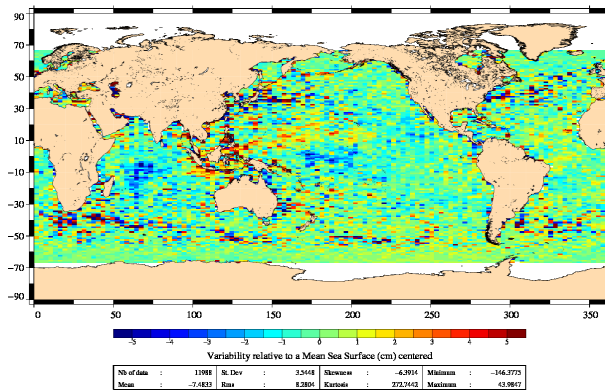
90
70
50
30
10
−10
−30
−50
−70
−90
0
50
100
150
200
250
300
350

−5 −4 −3 −2 −1 0 1 2 3 4 5

Variability relative to a Mean Sea Surface (cm) centered

| Nb of data | : | 11988 | St. Dev | : | 3.5448 | Skewness | : | −6.3914 | Minimum | : | −146.3773 |
|---|---|---|---|---|---|---|---|---|---|---|---|
| Mean | : | −7.4833 | Rms | : | 8.2804 | Kurtosis | : | 272.7442 | Maximum | : | 43.9847 |